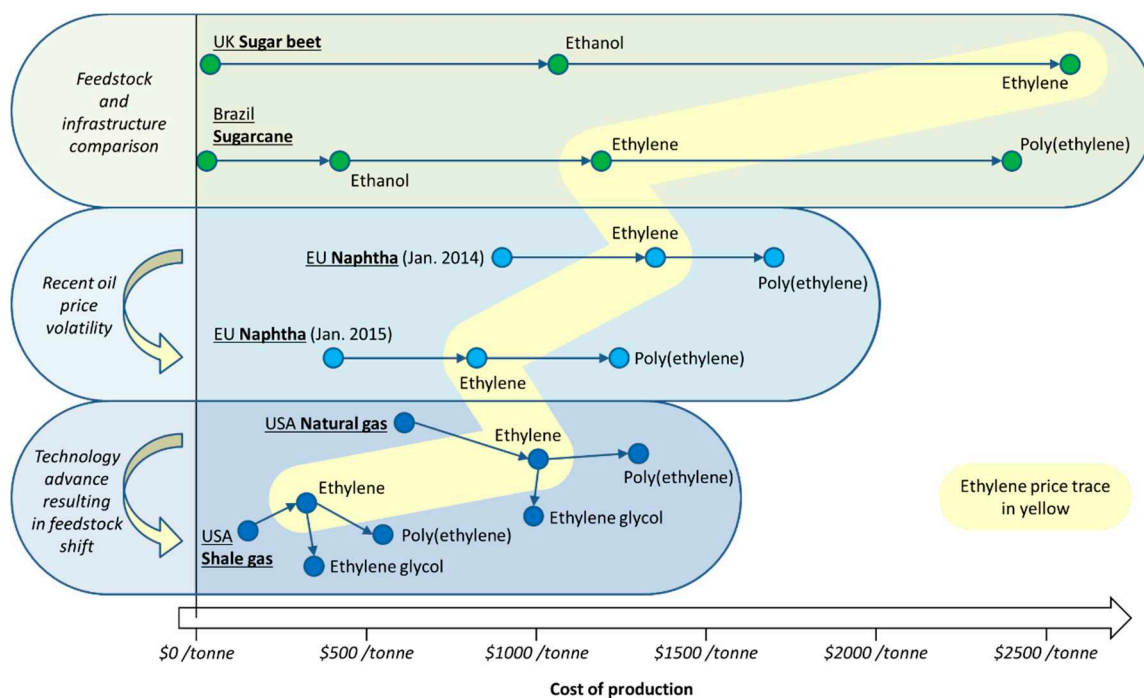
Feedstock and infrastructure comparison

UK Sugar beet
Ethanol
Ethylene

Brazil Sugarcane
Ethanol
Ethylene
Poly(ethylene)

Recent oil price volatility

EU Naphtha (Jan. 2014)
Ethylene
Poly(ethylene)

EU Naphtha (Jan. 2015)
Ethylene
Poly(ethylene)

Technology advance resulting in feedstock shift

USA Natural gas
Ethylene
Poly(ethylene)
Ethylene glycol

USA Shale gas
Ethylene
Poly(ethylene)
Ethylene glycol

Ethylene price trace in yellow

\$0 /tonne
\$500 /tonne
\$1000 /tonne
\$1500 /tonne
\$2000 /tonne
\$2500 /tonne

Cost of production